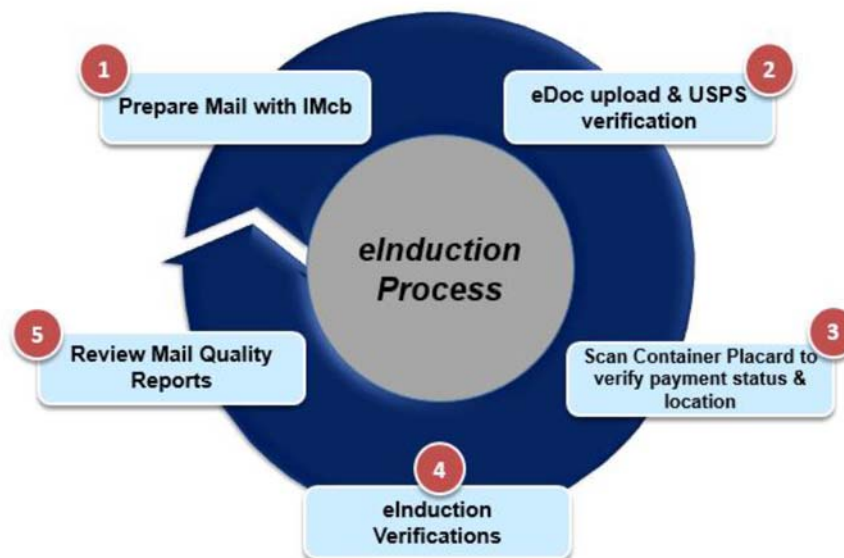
eInduction Process

1
Prepare Mail with IMcb

2
eDoc upload & USPS verification

3
Scan Container Placard to verify payment status & location

4
eInduction Verifications

5
Review Mail Quality Reports